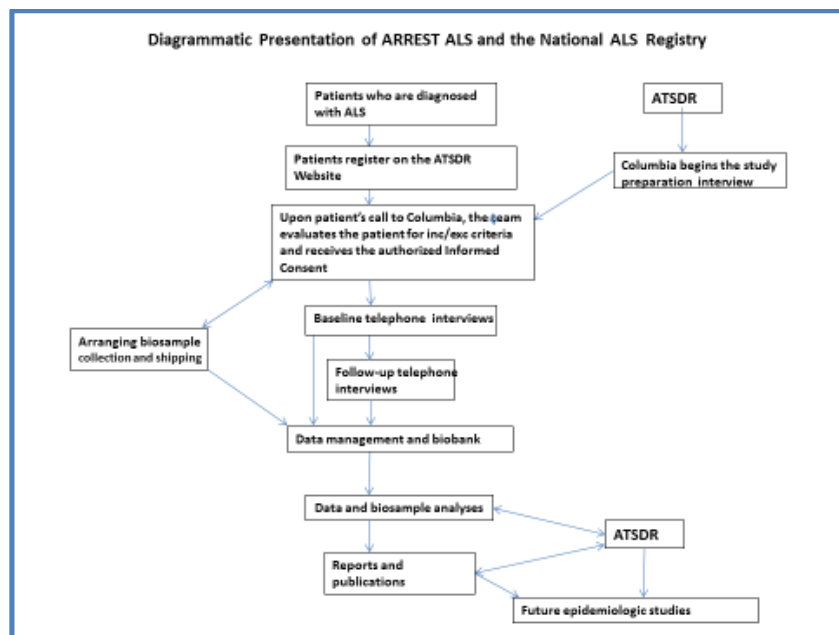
Diagrammatic Presentation of ARREST ALS and the National ALS Registry

Patients who are diagnosed with ALS

ATSDR

Patients register on the ATSDR Website

Columbia begins the study preparation interview

Upon patient's call to Columbia, the team evaluates the patient for inc/exc criteria and receives the authorized Informed Consent

Arranging biosample collection and shipping

Baseline telephone interviews

Follow-up telephone interviews

Data management and biobank

Data and biosample analyses

ATSDR

Reports and publications

Future epidemiologic studies